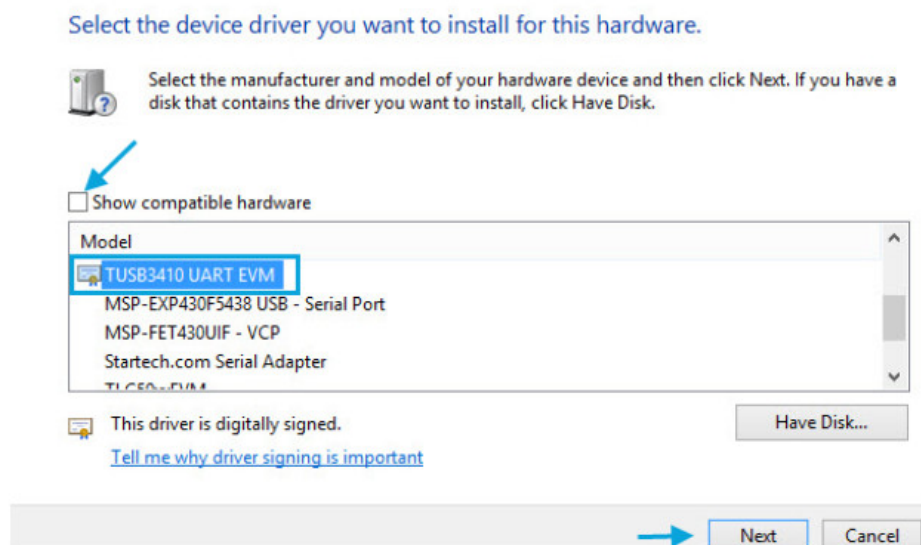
Select the device driver you want to install for this hardware.

Select the manufacturer and model of your hardware device and then click Next. If you have a disk that contains the driver you want to install, click Have Disk.

Show compatible hardware

Model
TUSB3410 UART EVM
MSP-EXP430F5438 USB - Serial Port
MSP-FET430UIF - VCP
Startech.com Serial Adapter
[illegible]

This driver is digitally signed.
Tell me why driver signing is important

Have Disk...

Next
Cancel